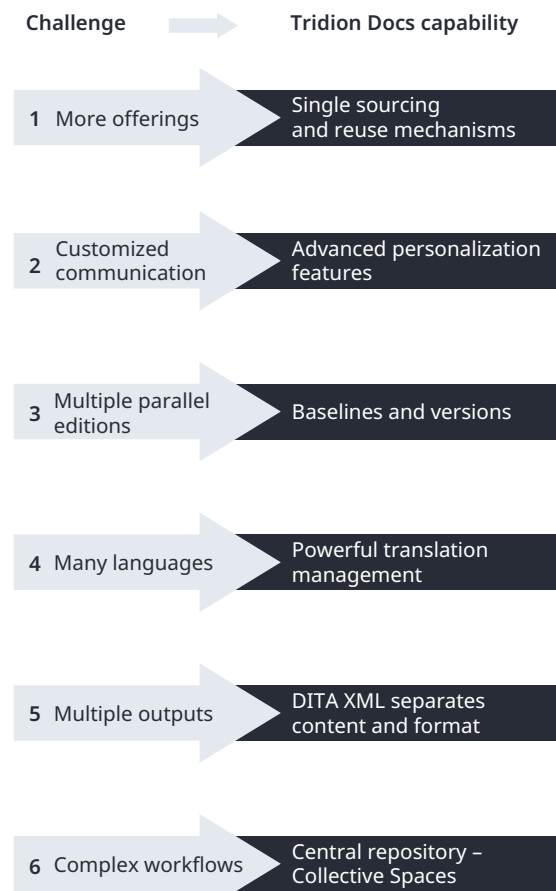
Challenge

Tridion Docs capability

1 More offerings

Single sourcing and reuse mechanisms

2 Customized communication

Advanced personalization features

3 Multiple parallel editions

Baselines and versions

4 Many languages

Powerful translation management

5 Multiple outputs

DITA XML separates content and format

6 Complex workflows

Central repository – Collective Spaces